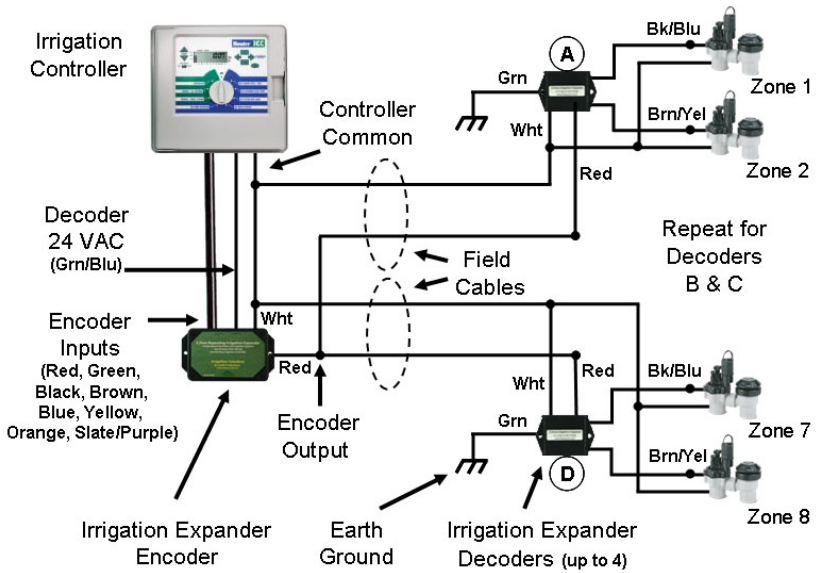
Irrigation Controller

Hunter ICC

Controller Common

Decoder 24 VAC (Grn/Blu)

Encoder Inputs (Red, Green, Black, Brown, Blue, Yellow, Orange, Slate/Purple)

Irrigation Expander Encoder

Encoder Output

Earth Ground

Field Cables

Irrigation Expander Decoders (up to 4)

A

Grn

Wht

Red

Bk/Blu

Brn/Yel

Zone 1

Zone 2

Repeat for Decoders B & C

Wht

Red

Wht

Red

Grn

D

Bk/Blu

Brn/Yel

Zone 7

Zone 8